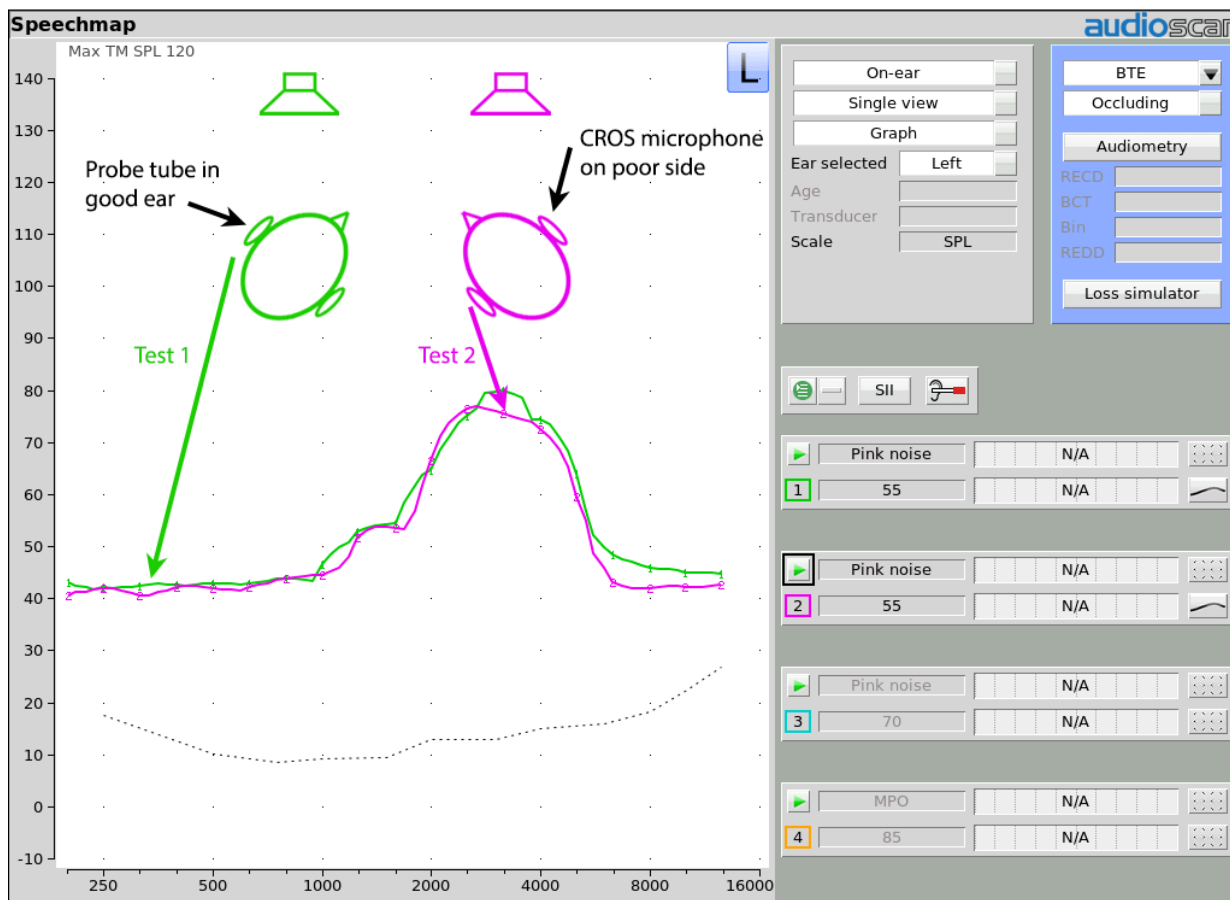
Speechmap
audioscan

Max TM SPL 120

L

140
130
120
110
100
90
80
70
60
50
40
30
20
10
0
−10

Probe tube in good ear

CROS microphone on poor side

Test 1

Test 2

250
500
1000
2000
4000
8000
16000

On-ear
Single view
Graph
Ear selected Left
Age
Transducer
Scale SPL

BTE
Occluding
Audiometry
RECD
BCT
Bin
REDD
Loss simulator

SII

Pink noise N/A
1 55 N/A

Pink noise N/A
2 55 N/A

Pink noise N/A
3 70 N/A

MPO N/A
4 85 N/A